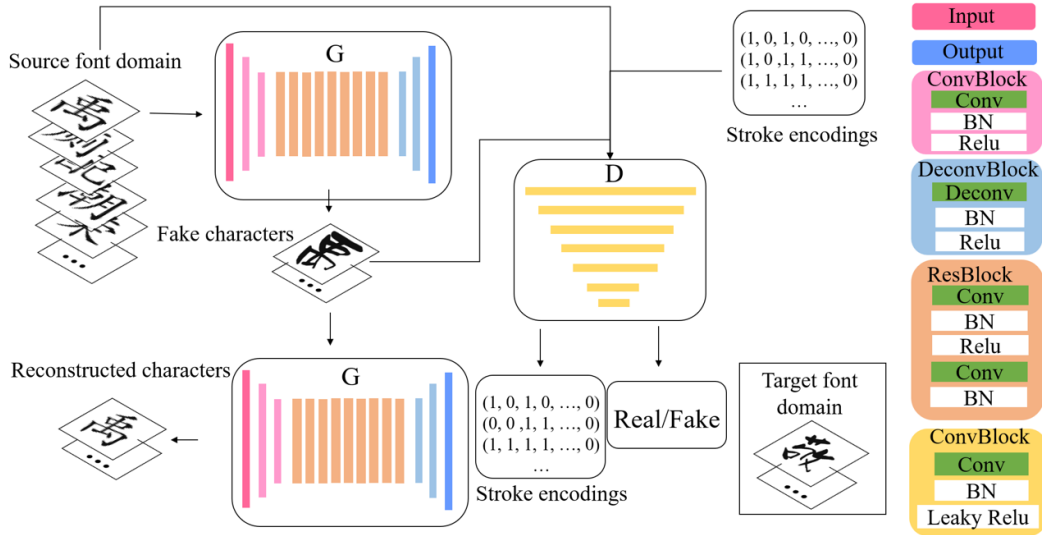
Source font domain

禹
剡
叱
潮
来
…

G

Fake characters

…

(1, 0, 1, 0, …, 0)
(1, 0 ,1, 1, …, 0)
(1, 1, 1, 1, …, 0)
…

Stroke encodings

D

Input
Output
ConvBlock
Conv
BN
Relu
DeconvBlock
Deconv
BN
Relu
ResBlock
Conv
BN
Relu
Conv
BN
ConvBlock
Conv
BN
Leaky Relu

Reconstructed characters

禹
…

G

(1, 0, 1, 0, …, 0)
(0, 0 ,1, 1, …, 0)
(1, 1, 1, 1, …, 0)
…

Stroke encodings

Real/Fake

Target font domain

…